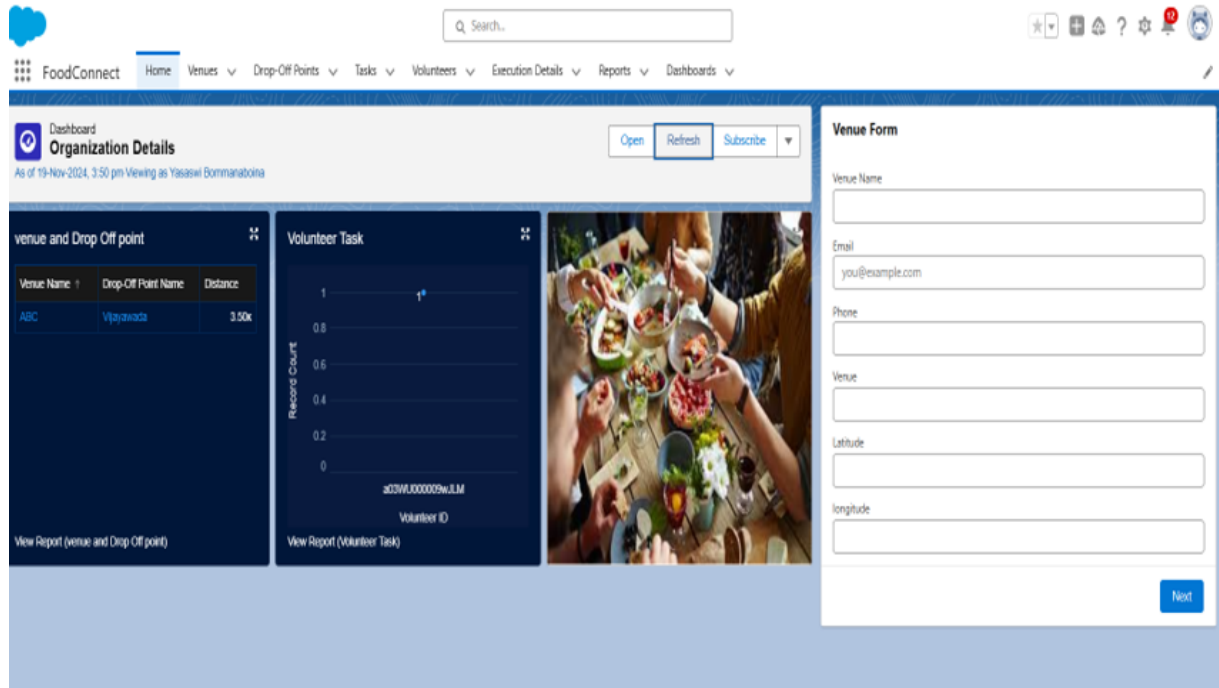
Search...

12

FoodConnect Home Venues Drop-Off Points Tasks Volunteers Execution Details Reports Dashboards

Dashboard
Organization Details
As of 19-Nov-2024, 3:50 pm·Viewing as Yasaswi Bommanaboina

Open Refresh Subscribe

venue and Drop Off point

| Venue Name ↑ | Drop-Off Point Name | Distance |
|---|---|---|
| ABC | Vijayawada | 3.50k |

View Report (venue and Drop Off point)

Volunteer Task

1
0.8
0.6
0.4
0.2
0
Record Count
1
a03WU000009wJLM
Volunteer ID

View Report (Volunteer Task)

Venue Form

Venue Name

Email
you@example.com

Phone

Venue

Latitude

longitude

Next